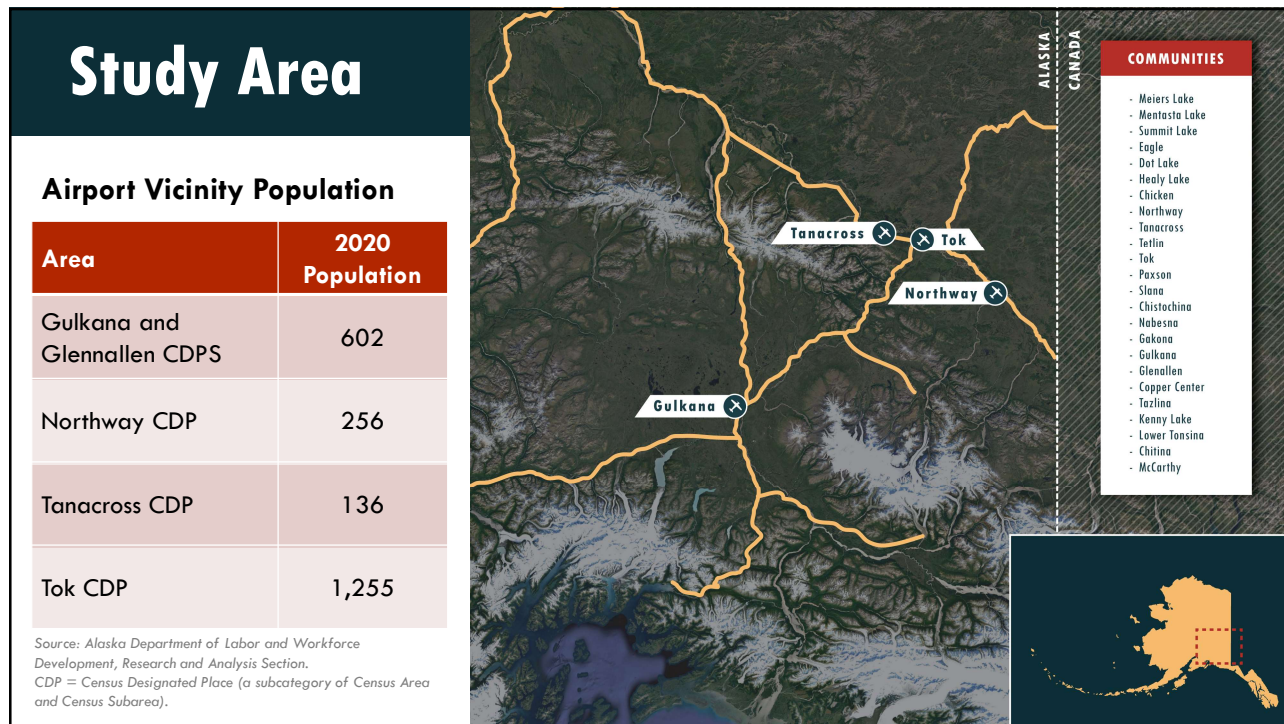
Study Area

Airport Vicinity Population

| Area | 2020 Population |
|---|---|
| Gulkana and Glennallen CDPS | 602 |
| Northway CDP | 256 |
| Tanacross CDP | 136 |
| Tok CDP | 1,255 |

Source: Alaska Department of Labor and Workforce Development, Research and Analysis Section.
CDP = Census Designated Place (a subcategory of Census Area and Census Subarea).

ALASKA
CANADA

Tanacross
Tok
Northway
Gulkana

COMMUNITIES
- Meiers Lake
- Mentasta Lake
- Summit Lake
- Eagle
- Dot Lake
- Healy Lake
- Chicken
- Northway
- Tanacross
- Tetlin
- Tok
- Paxson
- Slana
- Chistochina
- Nabesna
- Gakona
- Gulkana
- Glenallen
- Copper Center
- Tazlina
- Kenny Lake
- Lower Tonsina
- Chitina
- McCarthy